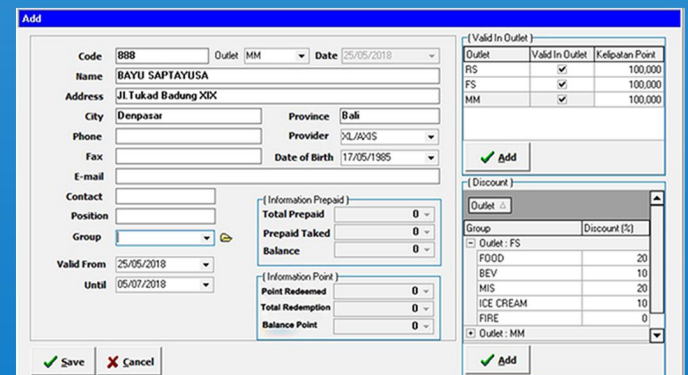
Add

Code 888 Outlet MM Date 25/05/2018
Name BAYU SAPTAYUSA
Address Jl.Tukad Badung XIX
City Denpasar
Province Bali
Phone
Provider XL/AXIS
Fax
Date of Birth 17/05/1985
E-mail
Contact
Position
Group
Valid From 25/05/2018
Until 05/07/2018

( Information Prepaid )
Total Prepaid 0
Prepaid Taked 0
Balance 0

( Information Point )
Point Redeemed 0
Total Redemption 0
Balance Point 0

( Valid In Outlet )

| Outlet | Valid In Outlet | Kelipatan Point |
|---|---|---|
| RS | ✓ | 100,000 |
| FS | ✓ | 100,000 |
| MM | ✓ | 100,000 |

Add

( Discount )
Outlet

| Group | Discount (%) |
|---|---|
| Outlet : FS | |
| FOOD | 20 |
| BEV | 10 |
| MIS | 20 |
| ICE CREAM | 10 |
| FIRE | 0 |
| Outlet : MM | |

Add

Save Cancel